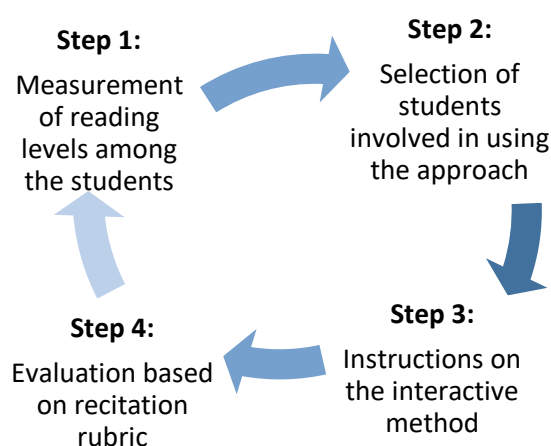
Step 1:
Measurement of reading levels among the students

Step 2:
Selection of students involved in using the approach

Step 3:
Instructions on the interactive method

Step 4:
Evaluation based on recitation rubric